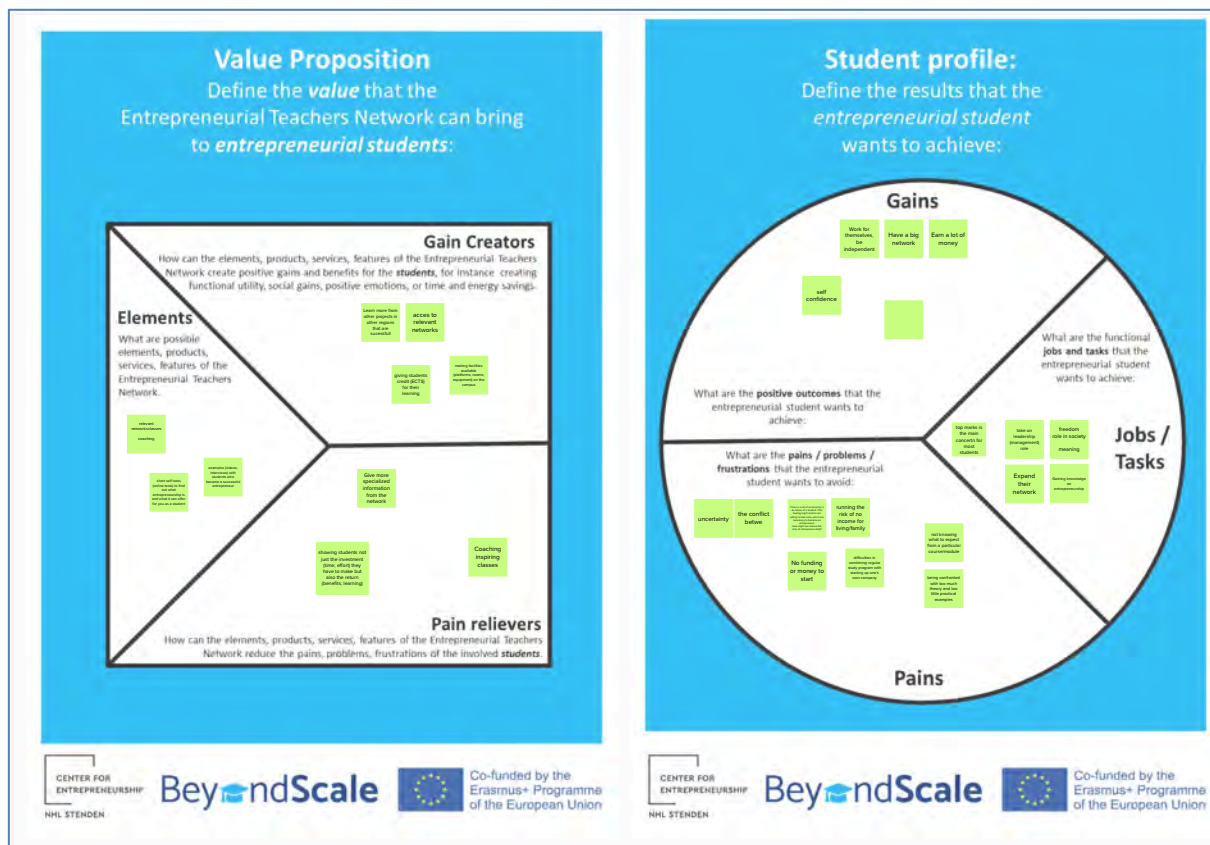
Value Proposition
Define the *value* that the Entrepreneurial Teachers Network can bring to *entrepreneurial students*:

Gain Creators
How can the elements, products, services, features of the Entrepreneurial Teachers Network create positive gains and benefits for the *students*, for instance creating functional utility, social gains, positive emotions, or time and energy savings.

Elements
What are possible elements, products, services, features of the Entrepreneurial Teachers Network.

Learn more from other projects in other regions that are succesfull

acces to relevant networks

giving students credit (ECTS) for their learning

making facilities available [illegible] on the campus

relevant network/classes coaching

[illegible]

examples (videos, interviews) with students who became a successful entrepreneur

Give more specialized information from the network

showing students not just the investment (time, effort) they have to make but also the return (benefits, learning)

Coaching inspiring classes

Pain relievers
How can the elements, products, services, features of the Entrepreneurial Teachers Network reduce the pains, problems, frustrations of the involved *students*.

Student profile:
Define the results that the *entrepreneurial student* wants to achieve:

Gains

Work for themselves, be independent

Have a big network

Earn a lot of money

self confidence

What are the functional **jobs and tasks** that the entrepreneurial student wants to achieve:

What are the **positive outcomes** that the entrepreneurial student wants to achieve:

top marks is the main concern for most students

take on leadership (management) role

freedom role in society meaning

Jobs / Tasks

Expand their network

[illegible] entrepreneurship

What are the **pains / problems / frustrations** that the entrepreneurial student wants to avoid:

uncertainty

the conflict betwe

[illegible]

running the risk of no income for living/family

No funding or money to start

difficulties in combining regular study program with starting an own company

not knowing what to expect from a particular course/module

being overloaded with too much theory and too little practical examples

Pains

CENTER FOR ENTREPRENEURSHIP NHL STENDEN
BeyondScale
Co-funded by the Erasmus+ Programme of the European Union

CENTER FOR ENTREPRENEURSHIP NHL STENDEN
BeyondScale
Co-funded by the Erasmus+ Programme of the European Union